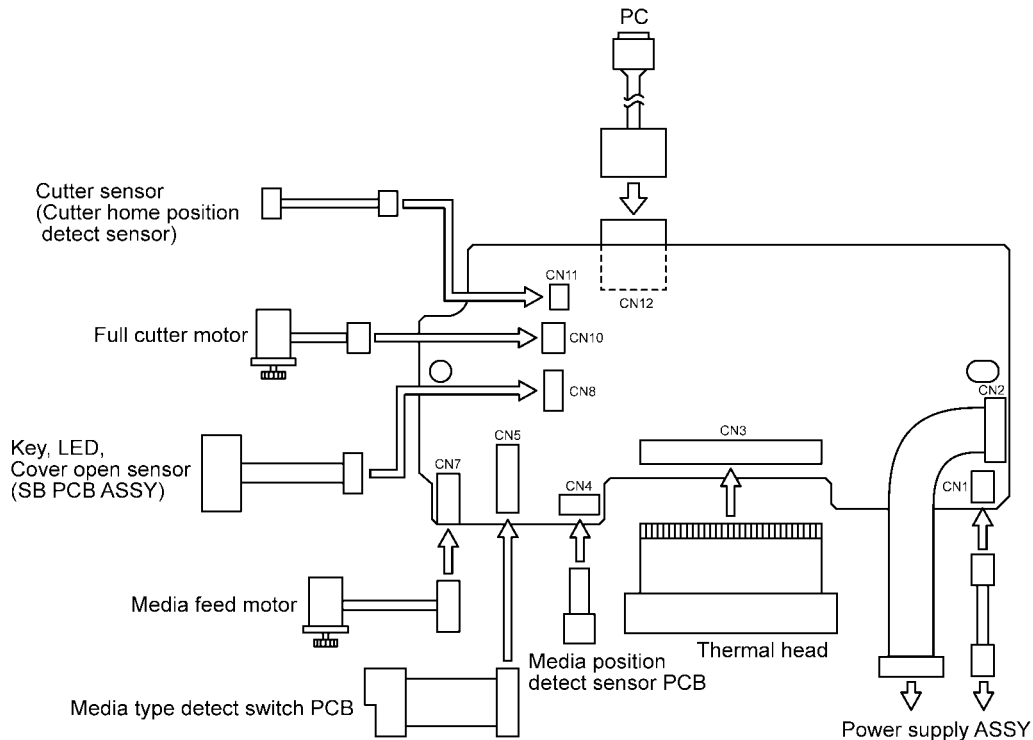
PC

Cutter sensor (Cutter home position detect sensor)

CN11

CN12

Full cutter motor

CN10

CN8

CN2

Key, LED, Cover open sensor (SB PCB ASSY)

CN5

CN7

CN4

CN3

CN1

Media feed motor

Thermal head

Media position detect sensor PCB

Media type detect switch PCB

Power supply ASSY